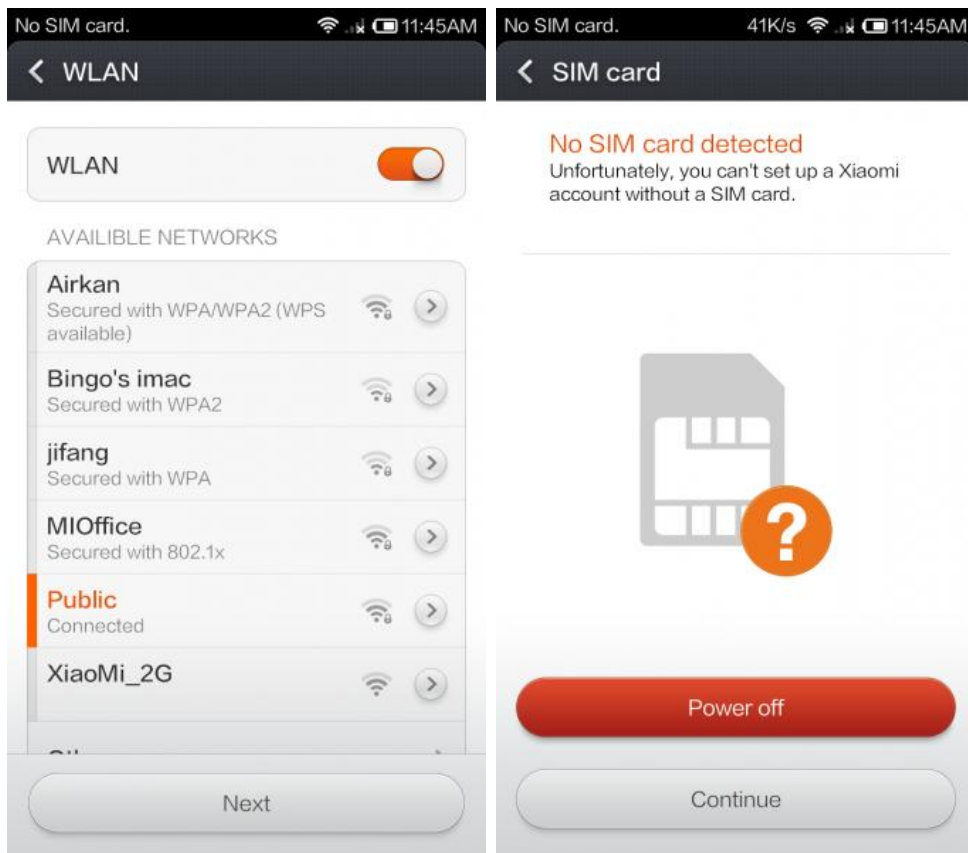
No SIM card. 11:45AM

WLAN

WLAN

AVAILIBLE NETWORKS

Airkan
Secured with WPA/WPA2 (WPS available)

Bingo's imac
Secured with WPA2

jifang
Secured with WPA

MIOffice
Secured with 802.1x

Public
Connected

XiaoMi_2G

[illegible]

Next

No SIM card. 41K/s 11:45AM

SIM card

No SIM card detected
Unfortunately, you can't set up a Xiaomi account without a SIM card.

?

Power off

Continue